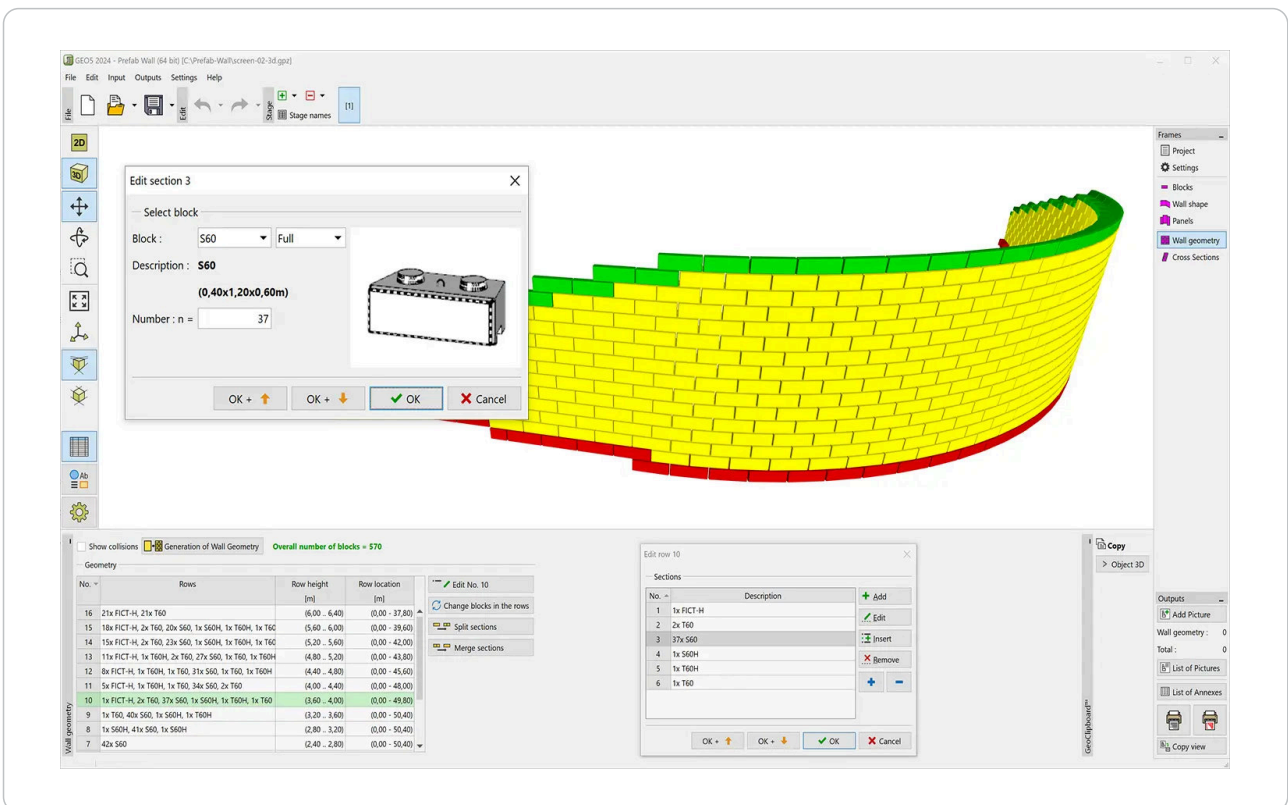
GEO5 2024 - Prefab Wall (64 bit) [C:\Prefab-Wall\screen-02-3d.gpz]

File Edit Input Outputs Settings Help

File Edit Stage Stage names [1]

2D 3D

Edit section 3

Select block

Block : S60 Full

Description : S60

(0,40x1,20x0,60m)

Number : n = 37

OK + OK + OK Cancel

Frames
Project
Settings
Blocks
Wall shape
Panels
Wall geometry
Cross Sections

Show collisions Generation of Wall Geometry Overall number of blocks = 570

Geometry

| No. | Rows | Row height [m] | Row location [m] |
|---|---|---|---|
| 16 | 21x FICT-H, 21x T60 | (6,00 .. 6,40) | (0,00 - 37,80) |
| 15 | 18x FICT-H, 2x T60, 20x S60, 1x S60H, 1x T60H, 1x T60 | (5,60 .. 6,00) | (0,00 - 39,60) |
| 14 | 15x FICT-H, 2x T60, 23x S60, 1x S60H, 1x T60H, 1x T60 | (5,20 .. 5,60) | (0,00 - 42,00) |
| 13 | 11x FICT-H, 1x T60H, 2x T60, 27x S60, 1x T60, 1x T60H | (4,80 .. 5,20) | (0,00 - 43,80) |
| 12 | 8x FICT-H, 1x T60H, 1x T60, 31x S60, 1x T60, 1x T60H | (4,40 .. 4,80) | (0,00 - 45,60) |
| 11 | 5x FICT-H, 1x T60H, 1x T60, 34x S60, 2x T60 | (4,00 .. 4,40) | (0,00 - 48,00) |
| 10 | 1x FICT-H, 2x T60, 37x S60, 1x S60H, 1x T60H, 1x T60 | (3,60 .. 4,00) | (0,00 - 49,80) |
| 9 | 1x T60, 40x S60, 1x S60H, 1x T60H | (3,20 .. 3,60) | (0,00 - 50,40) |
| 8 | 1x S60H, 41x S60, 1x S60H | (2,80 .. 3,20) | (0,00 - 50,40) |
| 7 | 42x S60 | (2,40 .. 2,80) | (0,00 - 50,40) |

Edit No. 10
Change blocks in the rows
Split sections
Merge sections

Wall geometry

Edit row 10

Sections

| No. | Description |
|---|---|
| 1 | 1x FICT-H |
| 2 | 2x T60 |
| 3 | 37x S60 |
| 4 | 1x S60H |
| 5 | 1x T60H |
| 6 | 1x T60 |

Add
Edit
Insert
Remove

OK + OK + OK Cancel

GeoClipboard™

Copy
> Object 3D

Outputs
Add Picture
Wall geometry : 0
Total : 0
List of Pictures
List of Annexes
Copy view